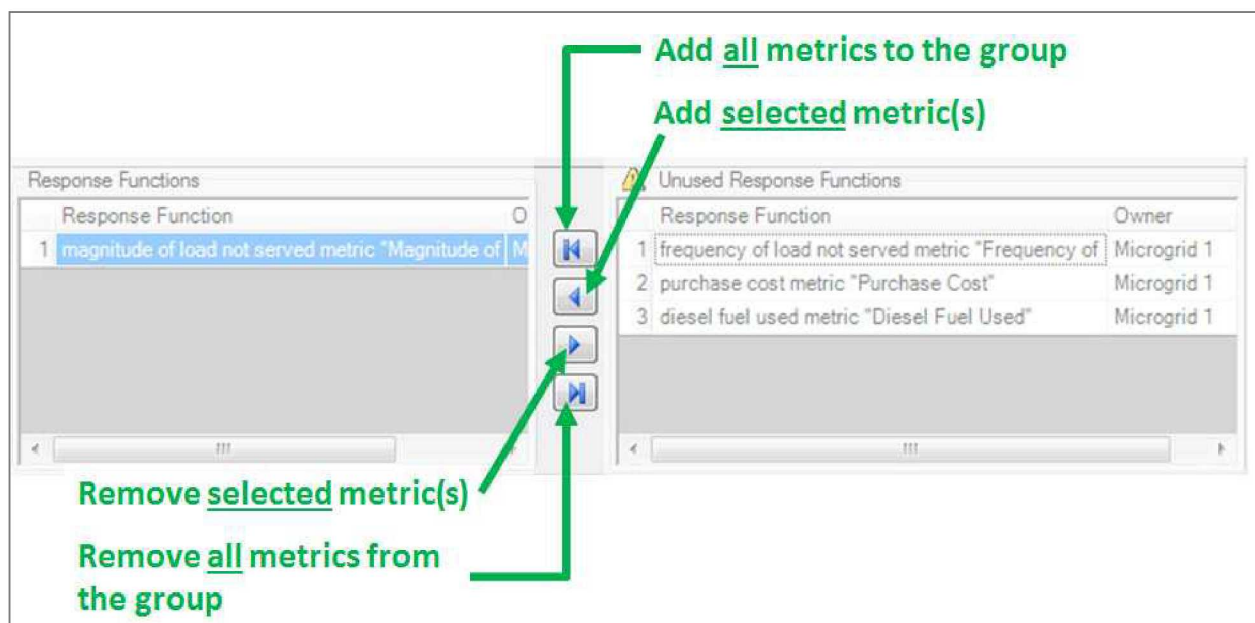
Add all metrics to the group

Add selected metric(s)

Response Functions

| | Response Function | O |
|---|---|---|
| 1 | magnitude of load not served metric "Magnitude of | M |

Unused Response Functions

| | Response Function | Owner |
|---|---|---|
| 1 | frequency of load not served metric "Frequency of | Microgrid 1 |
| 2 | purchase cost metric "Purchase Cost" | Microgrid 1 |
| 3 | diesel fuel used metric "Diesel Fuel Used" | Microgrid 1 |

Remove selected metric(s)

Remove all metrics from the group